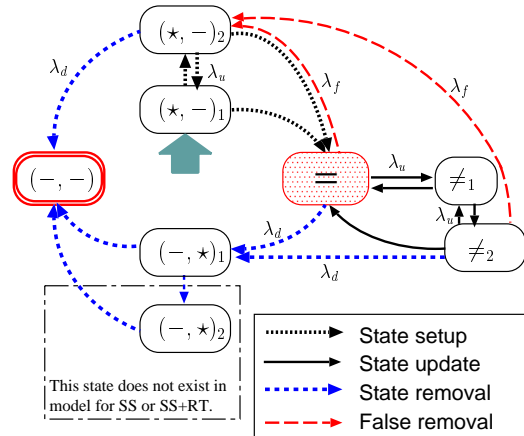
$(\star, -)_2$

$\lambda_d$

$\lambda_u$

$\lambda_f$

$\lambda_f$

$(\star, -)_1$

$(-, -)$

$=$

$\lambda_u$

$\neq_1$

$\lambda_d$

$\lambda_u$

$(-, \star)_1$

$\neq_2$

$\lambda_d$

$(-, \star)_2$

This state does not exist in model for SS or SS+RT.

State setup

State update

State removal

False removal